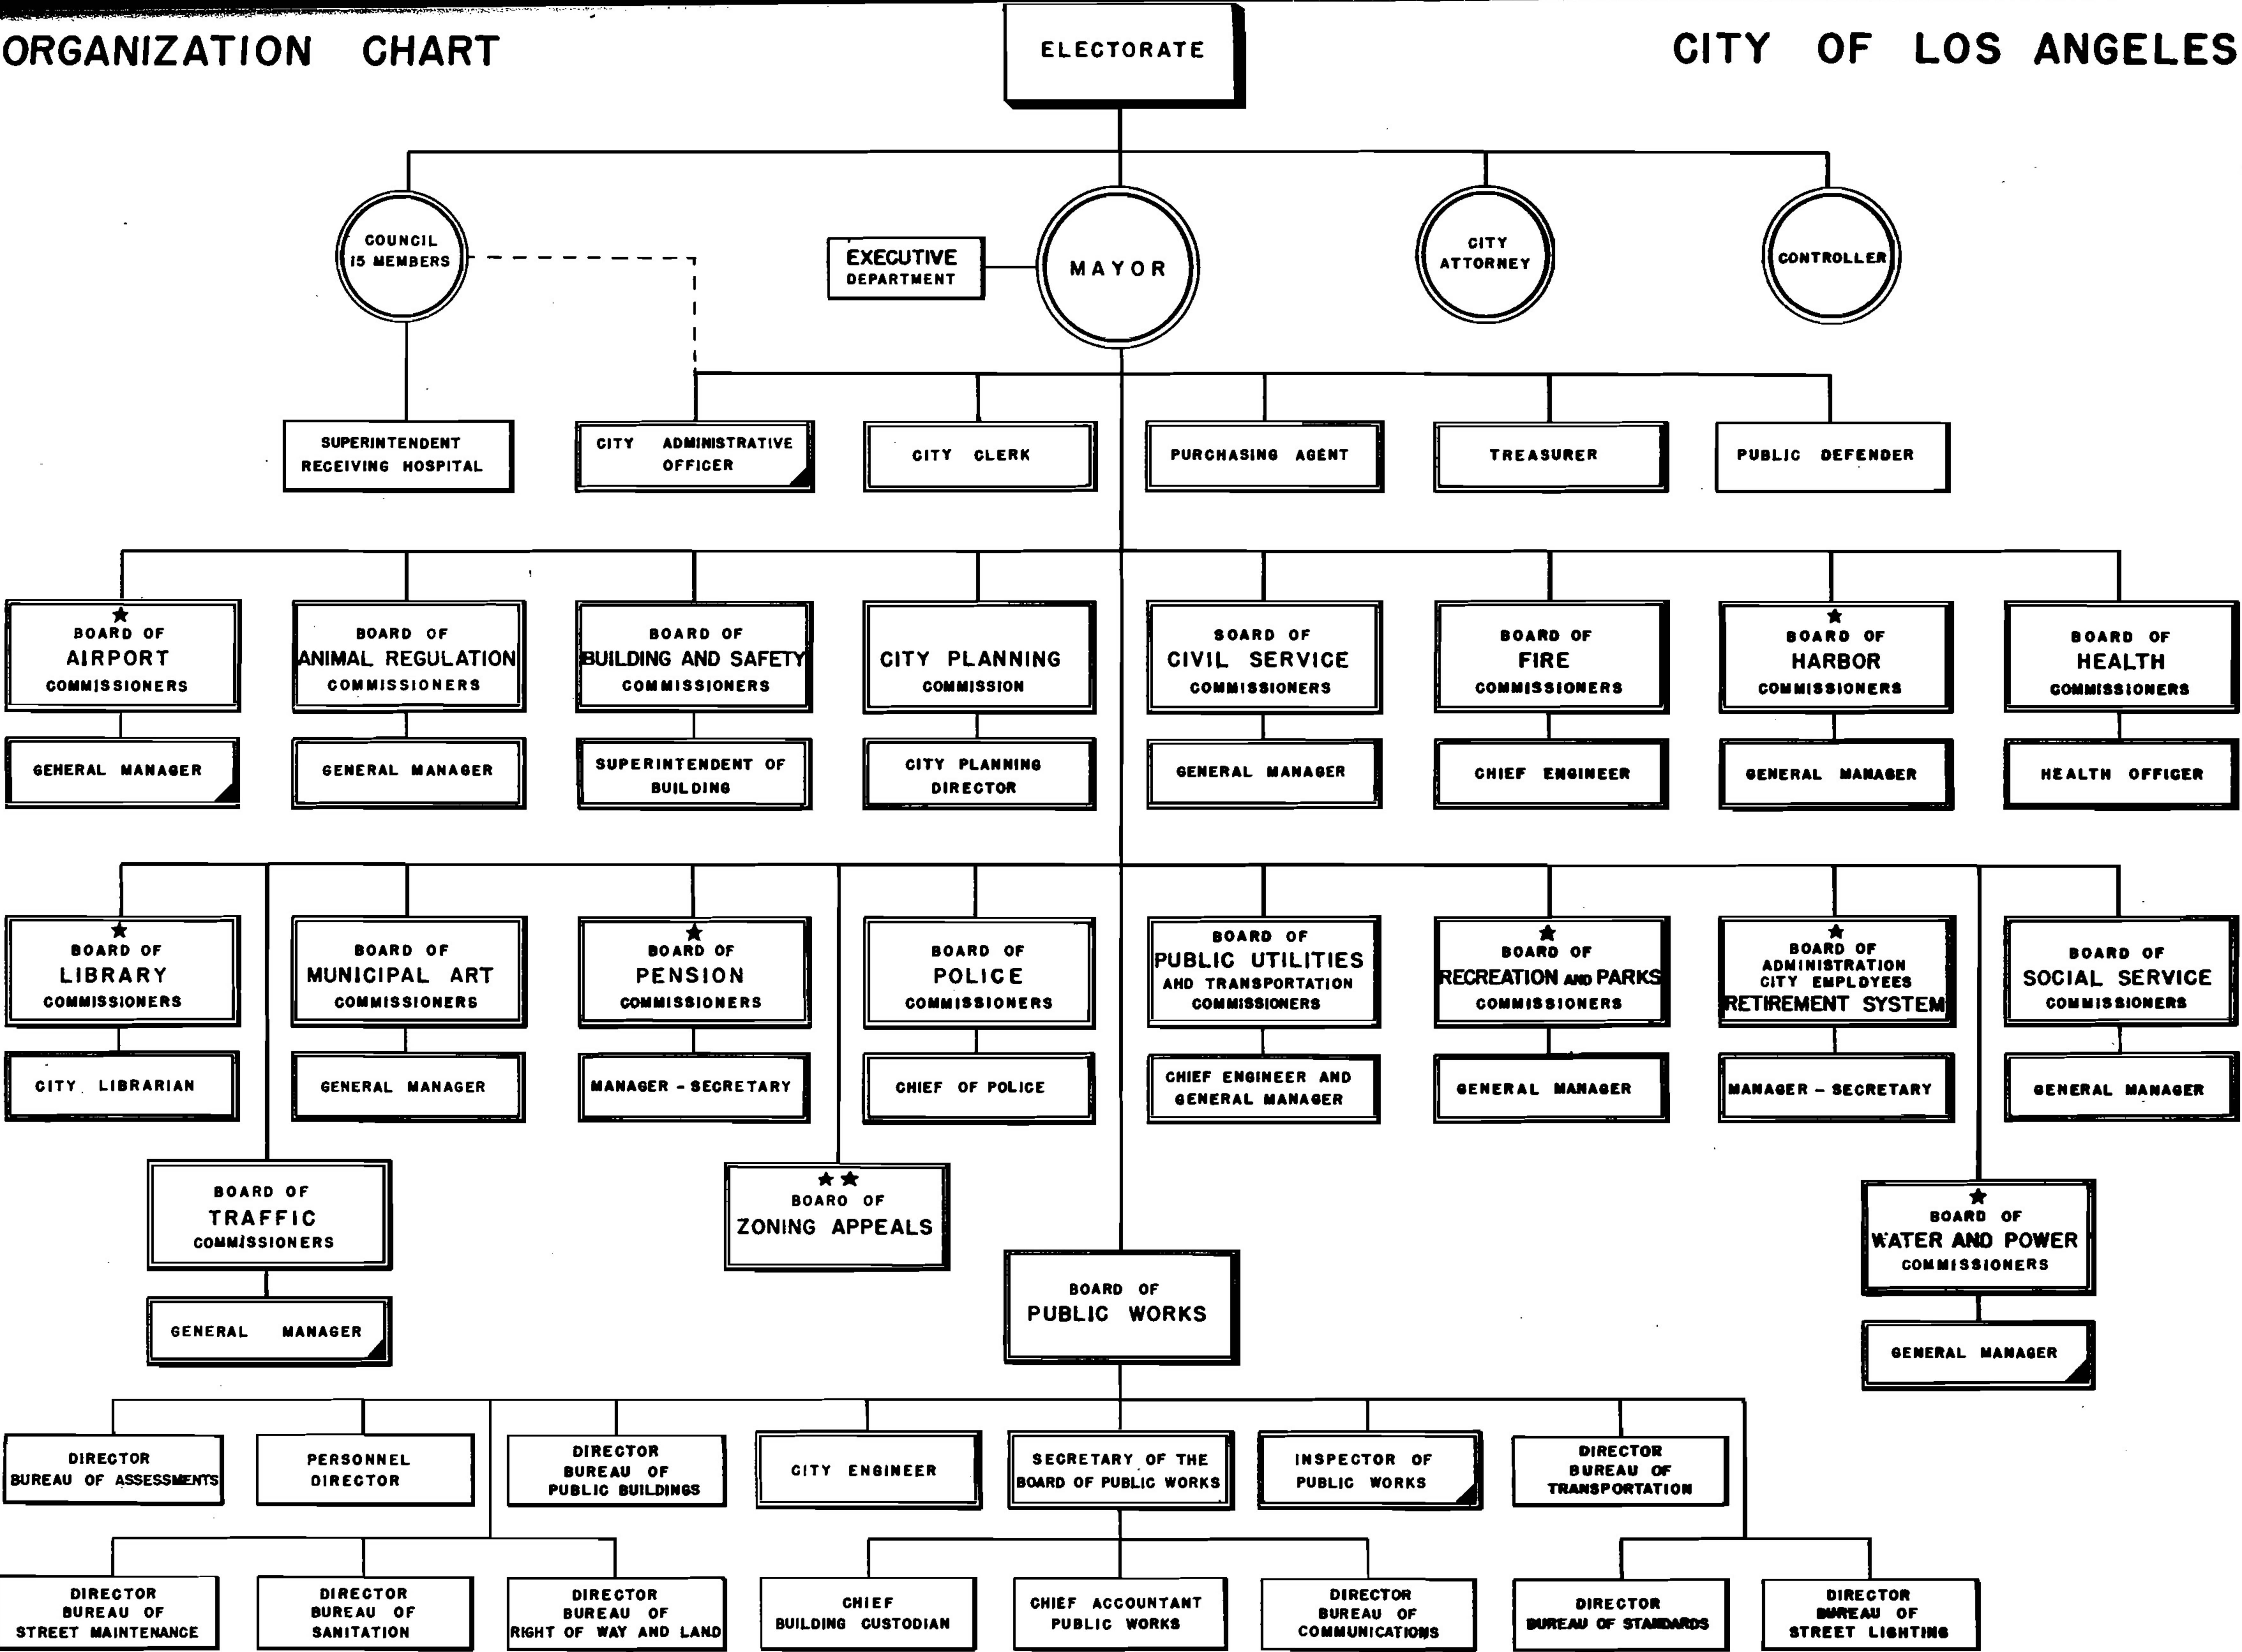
ORGANIZATION CHART

ELECTORATE

CITY OF LOS ANGELES

COUNCIL 15 MEMBERS

EXECUTIVE DEPARTMENT

MAYOR

CITY ATTORNEY

CONTROLLER

SUPERINTENDENT RECEIVING HOSPITAL

CITY ADMINISTRATIVE OFFICER

CITY CLERK

PURCHASING AGENT

TREASURER

PUBLIC DEFENDER

★ BOARD OF AIRPORT COMMISSIONERS

GENERAL MANAGER

BOARD OF ANIMAL REGULATION COMMISSIONERS

GENERAL MANAGER

BOARD OF BUILDING AND SAFETY COMMISSIONERS

SUPERINTENDENT OF BUILDING

CITY PLANNING COMMISSION

CITY PLANNING DIRECTOR

BOARD OF CIVIL SERVICE COMMISSIONERS

GENERAL MANAGER

BOARD OF FIRE COMMISSIONERS

CHIEF ENGINEER

★ BOARD OF HARBOR COMMISSIONERS

GENERAL MANAGER

BOARD OF HEALTH COMMISSIONERS

HEALTH OFFICER

★ BOARD OF LIBRARY COMMISSIONERS

CITY LIBRARIAN

BOARD OF MUNICIPAL ART COMMISSIONERS

GENERAL MANAGER

★ BOARD OF PENSION COMMISSIONERS

MANAGER - SECRETARY

BOARD OF POLICE COMMISSIONERS

CHIEF OF POLICE

BOARD OF PUBLIC UTILITIES AND TRANSPORTATION COMMISSIONERS

CHIEF ENGINEER AND GENERAL MANAGER

★ BOARD OF RECREATION AND PARKS COMMISSIONERS

GENERAL MANAGER

★ BOARD OF ADMINISTRATION CITY EMPLOYEES RETIREMENT SYSTEM

MANAGER - SECRETARY

BOARD OF SOCIAL SERVICE COMMISSIONERS

GENERAL MANAGER

BOARD OF TRAFFIC COMMISSIONERS

GENERAL MANAGER

★★ BOARO OF ZONING APPEALS

BOARD OF PUBLIC WORKS

★ BOARD OF WATER AND POWER COMMISSIONERS

GENERAL MANAGER

DIRECTOR BUREAU OF ASSESSMENTS

PERSONNEL DIRECTOR

DIRECTOR BUREAU OF PUBLIC BUILDINGS

CITY ENGINEER

SECRETARY OF THE BOARD OF PUBLIC WORKS

INSPECTOR OF PUBLIC WORKS

DIRECTOR BUREAU OF TRANSPORTATION

DIRECTOR BUREAU OF STREET MAINTENANCE

DIRECTOR BUREAU OF SANITATION

DIRECTOR BUREAU OF RIGHT OF WAY AND LAND

CHIEF BUILDING CUSTODIAN

CHIEF ACCOUNTANT PUBLIC WORKS

DIRECTOR BUREAU OF COMMUNICATIONS

DIRECTOR BUREAU OF STANDARDS

DIRECTOR BUREAU OF STREET LIGHTING